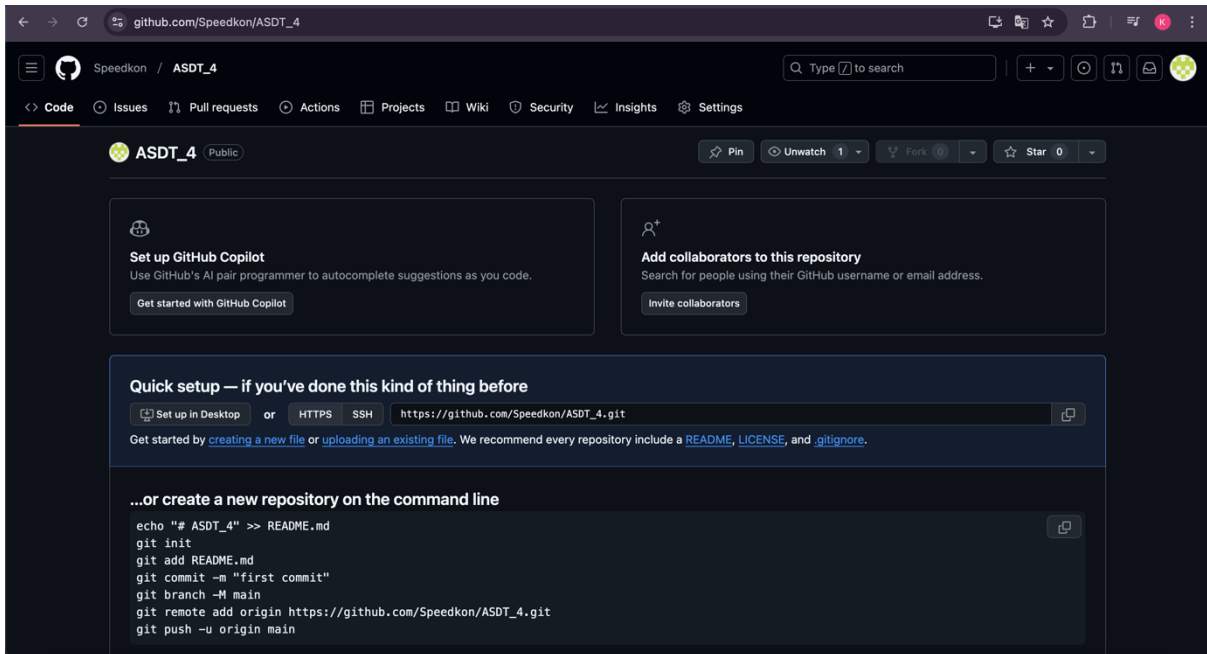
github.com/Speedkon/ASDT_4

K

Speedkon / ASDT_4

Type / to search

Code  Issues  Pull requests  Actions  Projects  Wiki  Security  Insights  Settings

ASDT_4 Public

Pin  Unwatch 1  Fork 0  Star 0

Set up GitHub Copilot
Use GitHub's AI pair programmer to autocomplete suggestions as you code.
Get started with GitHub Copilot

Add collaborators to this repository
Search for people using their GitHub username or email address.
Invite collaborators

Quick setup — if you've done this kind of thing before
Set up in Desktop  or  HTTPS  SSH  https://github.com/Speedkon/ASDT_4.git
Get started by creating a new file or uploading an existing file. We recommend every repository include a README, LICENSE, and .gitignore.

...or create a new repository on the command line
echo "# ASDT_4" >> README.md
git init
git add README.md
git commit -m "first commit"
git branch -M main
git remote add origin https://github.com/Speedkon/ASDT_4.git
git push -u origin main